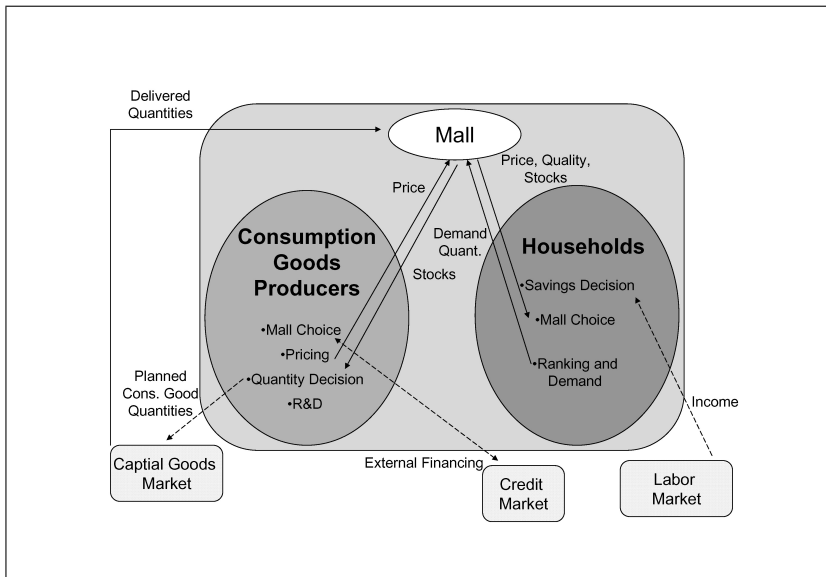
Delivered Quantities

Mall

Price, Quality, Stocks

Price

Demand Quant.

Stocks

Consumption Goods Producers

•Mall Choice
•Pricing
•Quantity Decision
•R&D

Households

•Savings Decision
•Mall Choice
•Ranking and Demand

Planned Cons. Good Quantities

Income

External Financing

Captial Goods Market

Credit Market

Labor Market